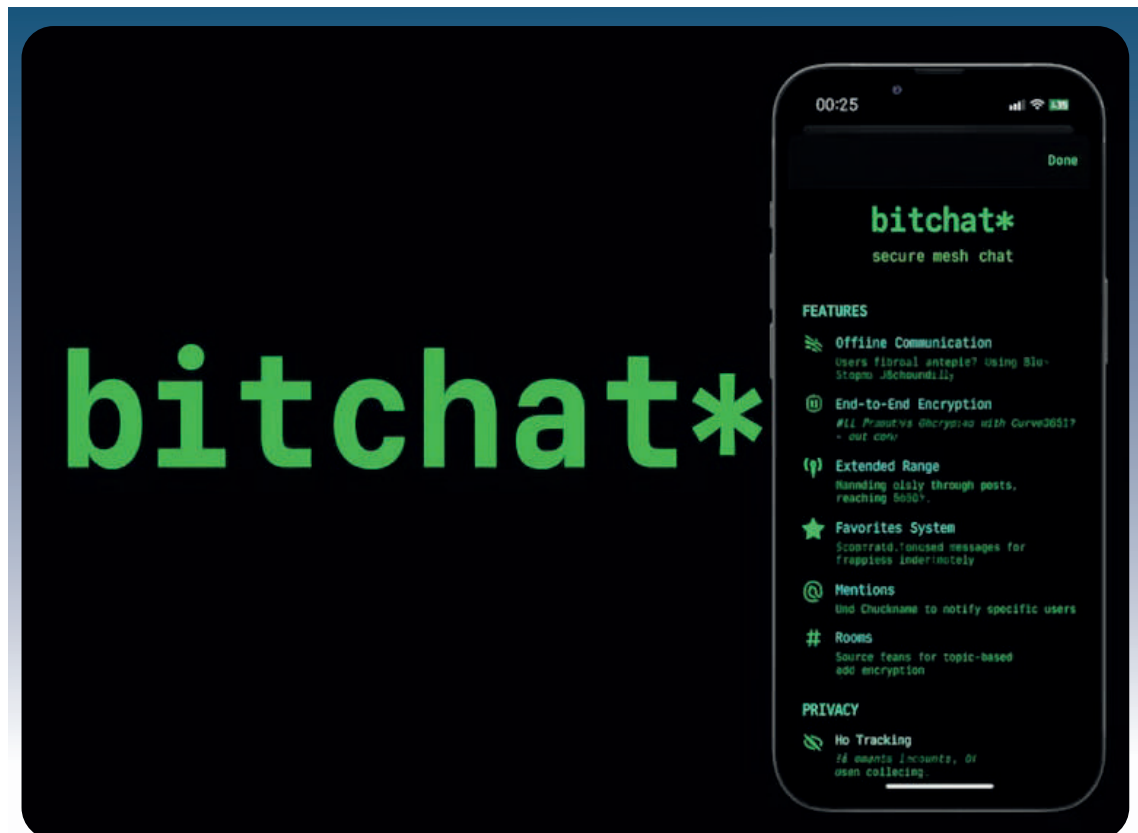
bitchat*

00:25

Done

bitchat*
secure mesh chat

FEATURES

Offiine Communication
Users fibroal antepie? Using Blu-Stopmo J8choundilly

End-to-End Encryption
#Li Pranutvs Ghcrypsao with Curve3651? - out conu

Extended Range
Mannding oisly through posts, reaching 5630%.

Favorites System
Scoprratd.!oncsed messages for frappiess inderimotely

Mentions
Und Chuckname to notify specific users

Rooms
Source feans for topic-based add encryption

PRIVACY

Ho Tracking
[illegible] omants lncounts, Or osen coilecing.